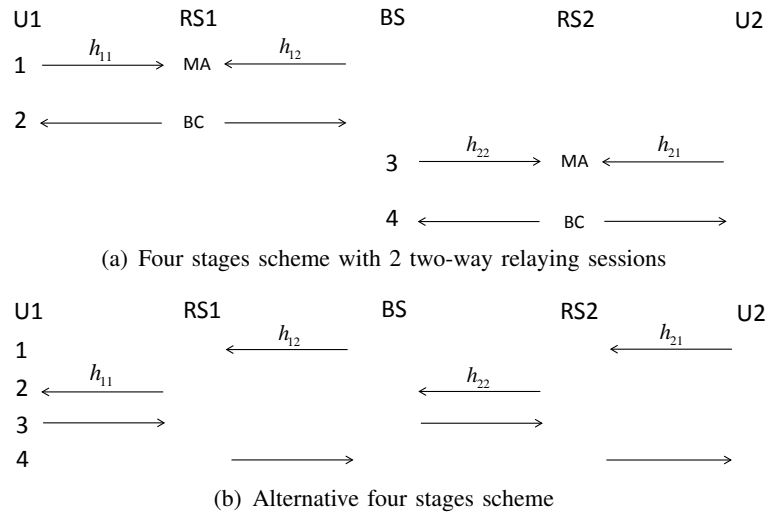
U1 RS1 BS RS2 U2

1 $h_{11}$ MA $h_{12}$

2 BC

3 $h_{22}$ MA $h_{21}$

4 BC

(a) Four stages scheme with 2 two-way relaying sessions

U1 RS1 BS RS2 U2

1 $h_{12}$ $h_{21}$

2 $h_{11}$ $h_{22}$

3

4

(b) Alternative four stages scheme